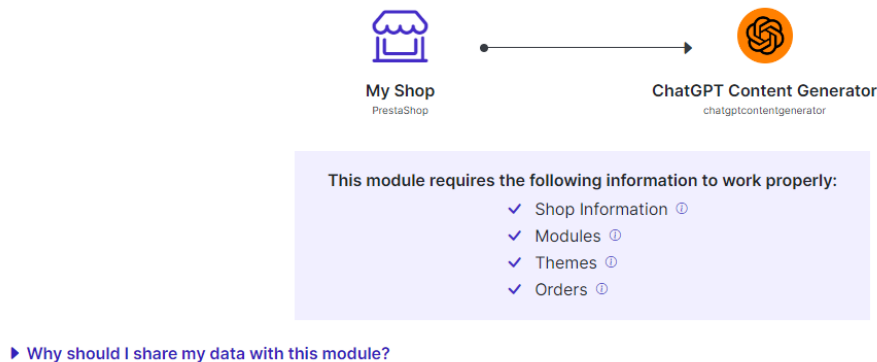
My Shop
PrestaShop

ChatGPT Content Generator
chatgptcontentgenerator

This module requires the following information to work properly:

✓ Shop Information ⓘ
✓ Modules ⓘ
✓ Themes ⓘ
✓ Orders ⓘ

▸ Why should I share my data with this module?